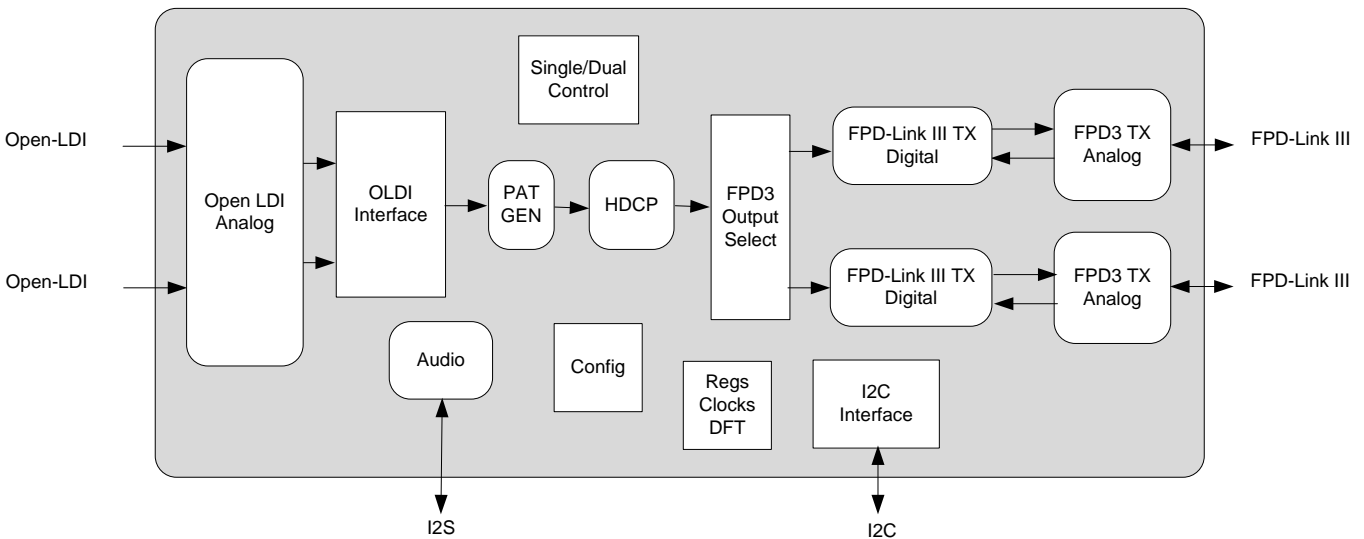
Open-LDI

Open-LDI

Open LDI Analog

OLDI Interface

Single/Dual Control

PAT GEN

HDCP

FPD3 Output Select

FPD-Link III TX Digital

FPD3 TX Analog

FPD-Link III

FPD-Link III TX Digital

FPD3 TX Analog

FPD-Link III

Audio

Config

Regs Clocks DFT

I2C Interface

I2S

I2C